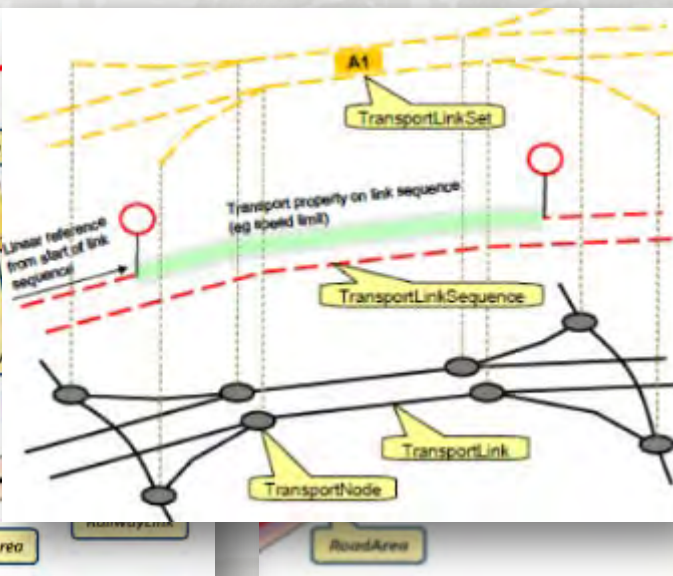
A1

TransportLinkSet

Linear reference from start of link sequence

Transport property on link sequence (eg speed limit)

TransportLinkSequence

TransportLink

TransportNode

Area

RailwayLink

RoadArea